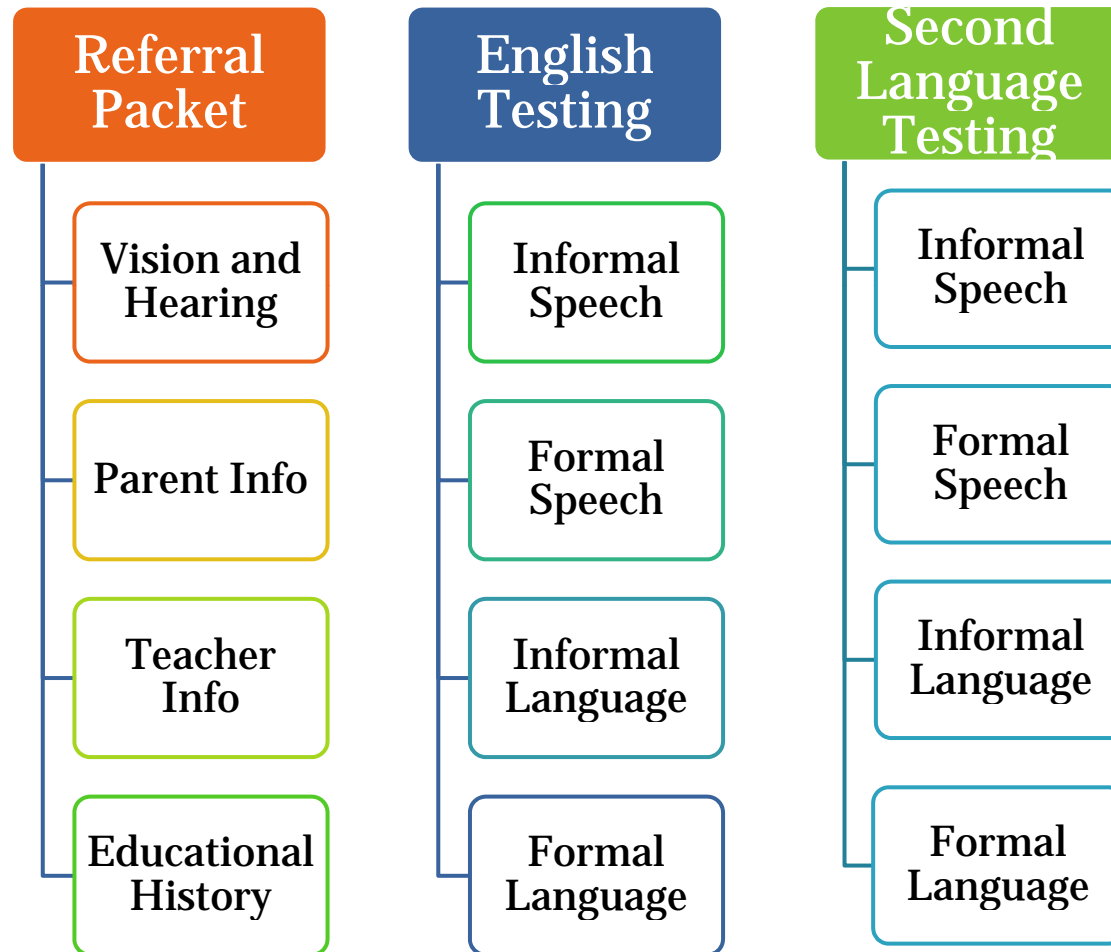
Referral Packet

Vision and Hearing

Parent Info

Teacher Info

Educational History

English Testing

Informal Speech

Formal Speech

Informal Language

Formal Language

Second Language Testing

Informal Speech

Formal Speech

Informal Language

Formal Language